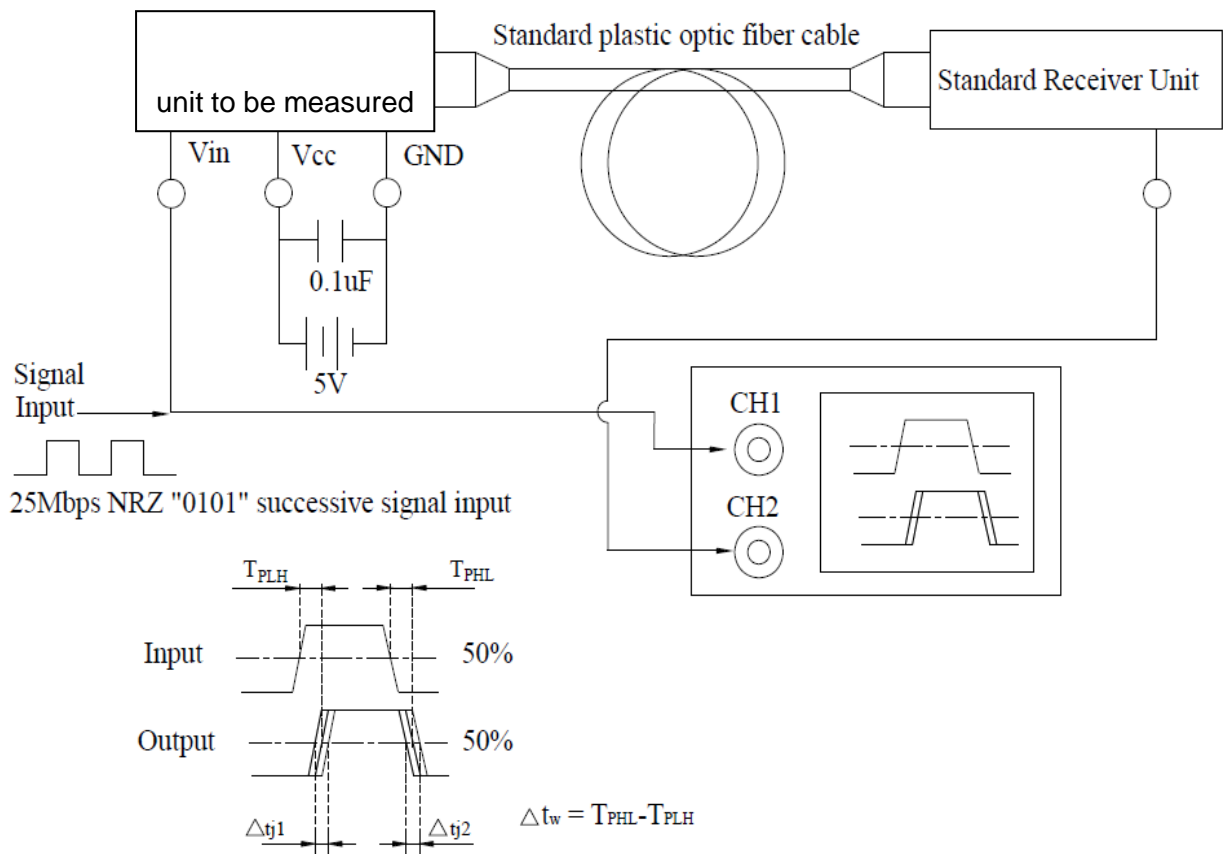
unit to be measured

Standard plastic optic fiber cable

Standard Receiver Unit

Vin

Vcc

GND

0.1uF

5V

Signal Input

25Mbps NRZ "0101" successive signal input

CH1

CH2

$T_{PLH}$

$T_{PHL}$

Input

50%

Output

50%

$\triangle t_{j1}$

$\triangle t_{j2}$

$\triangle t_w = T_{PHL} - T_{PLH}$